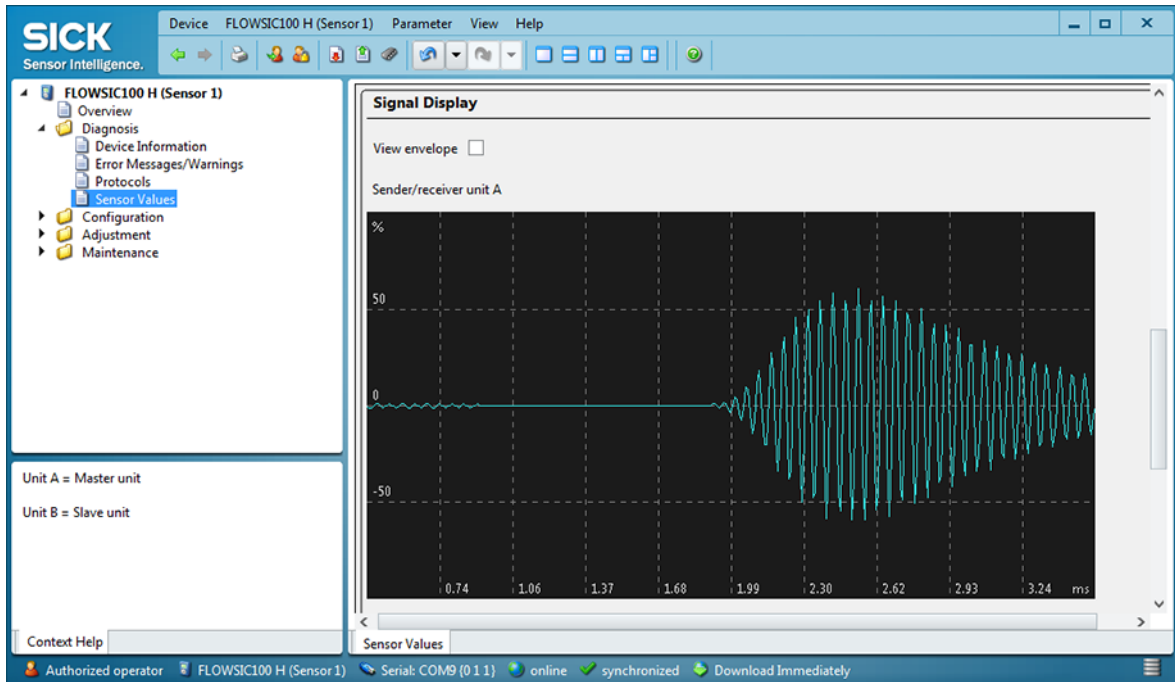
SICK
Sensor Intelligence.

Device FLOWSIC100 H (Sensor 1) Parameter View Help

FLOWSIC100 H (Sensor 1)
Overview
Diagnosis
Device Information
Error Messages/Warnings
Protocols
Sensor Values
Configuration
Adjustment
Maintenance

Unit A = Master unit

Unit B = Slave unit

Context Help

Signal Display

View envelope

Sender/receiver unit A

%
50
0
-50
0.74 1.06 1.37 1.68 1.99 2.30 2.62 2.93 3.24 ms

Sensor Values

Authorized operator FLOWSIC100 H (Sensor 1) Serial: COM9 (0 1 1) online synchronized Download Immediately